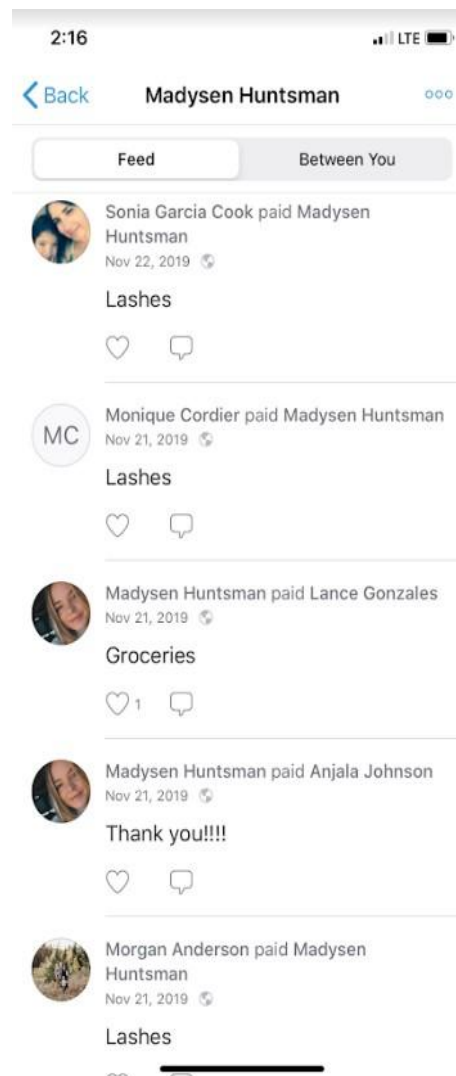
2:16

LTE

Back

Madysen Huntsman

Feed

Between You

Sonia Garcia Cook paid Madysen Huntsman

Nov 22, 2019

Lashes

MC

Monique Cordier paid Madysen Huntsman

Nov 21, 2019

Lashes

Madysen Huntsman paid Lance Gonzales

Nov 21, 2019

Groceries

1

Madysen Huntsman paid Anjala Johnson

Nov 21, 2019

Thank you!!!!

Morgan Anderson paid Madysen Huntsman

Nov 21, 2019

Lashes